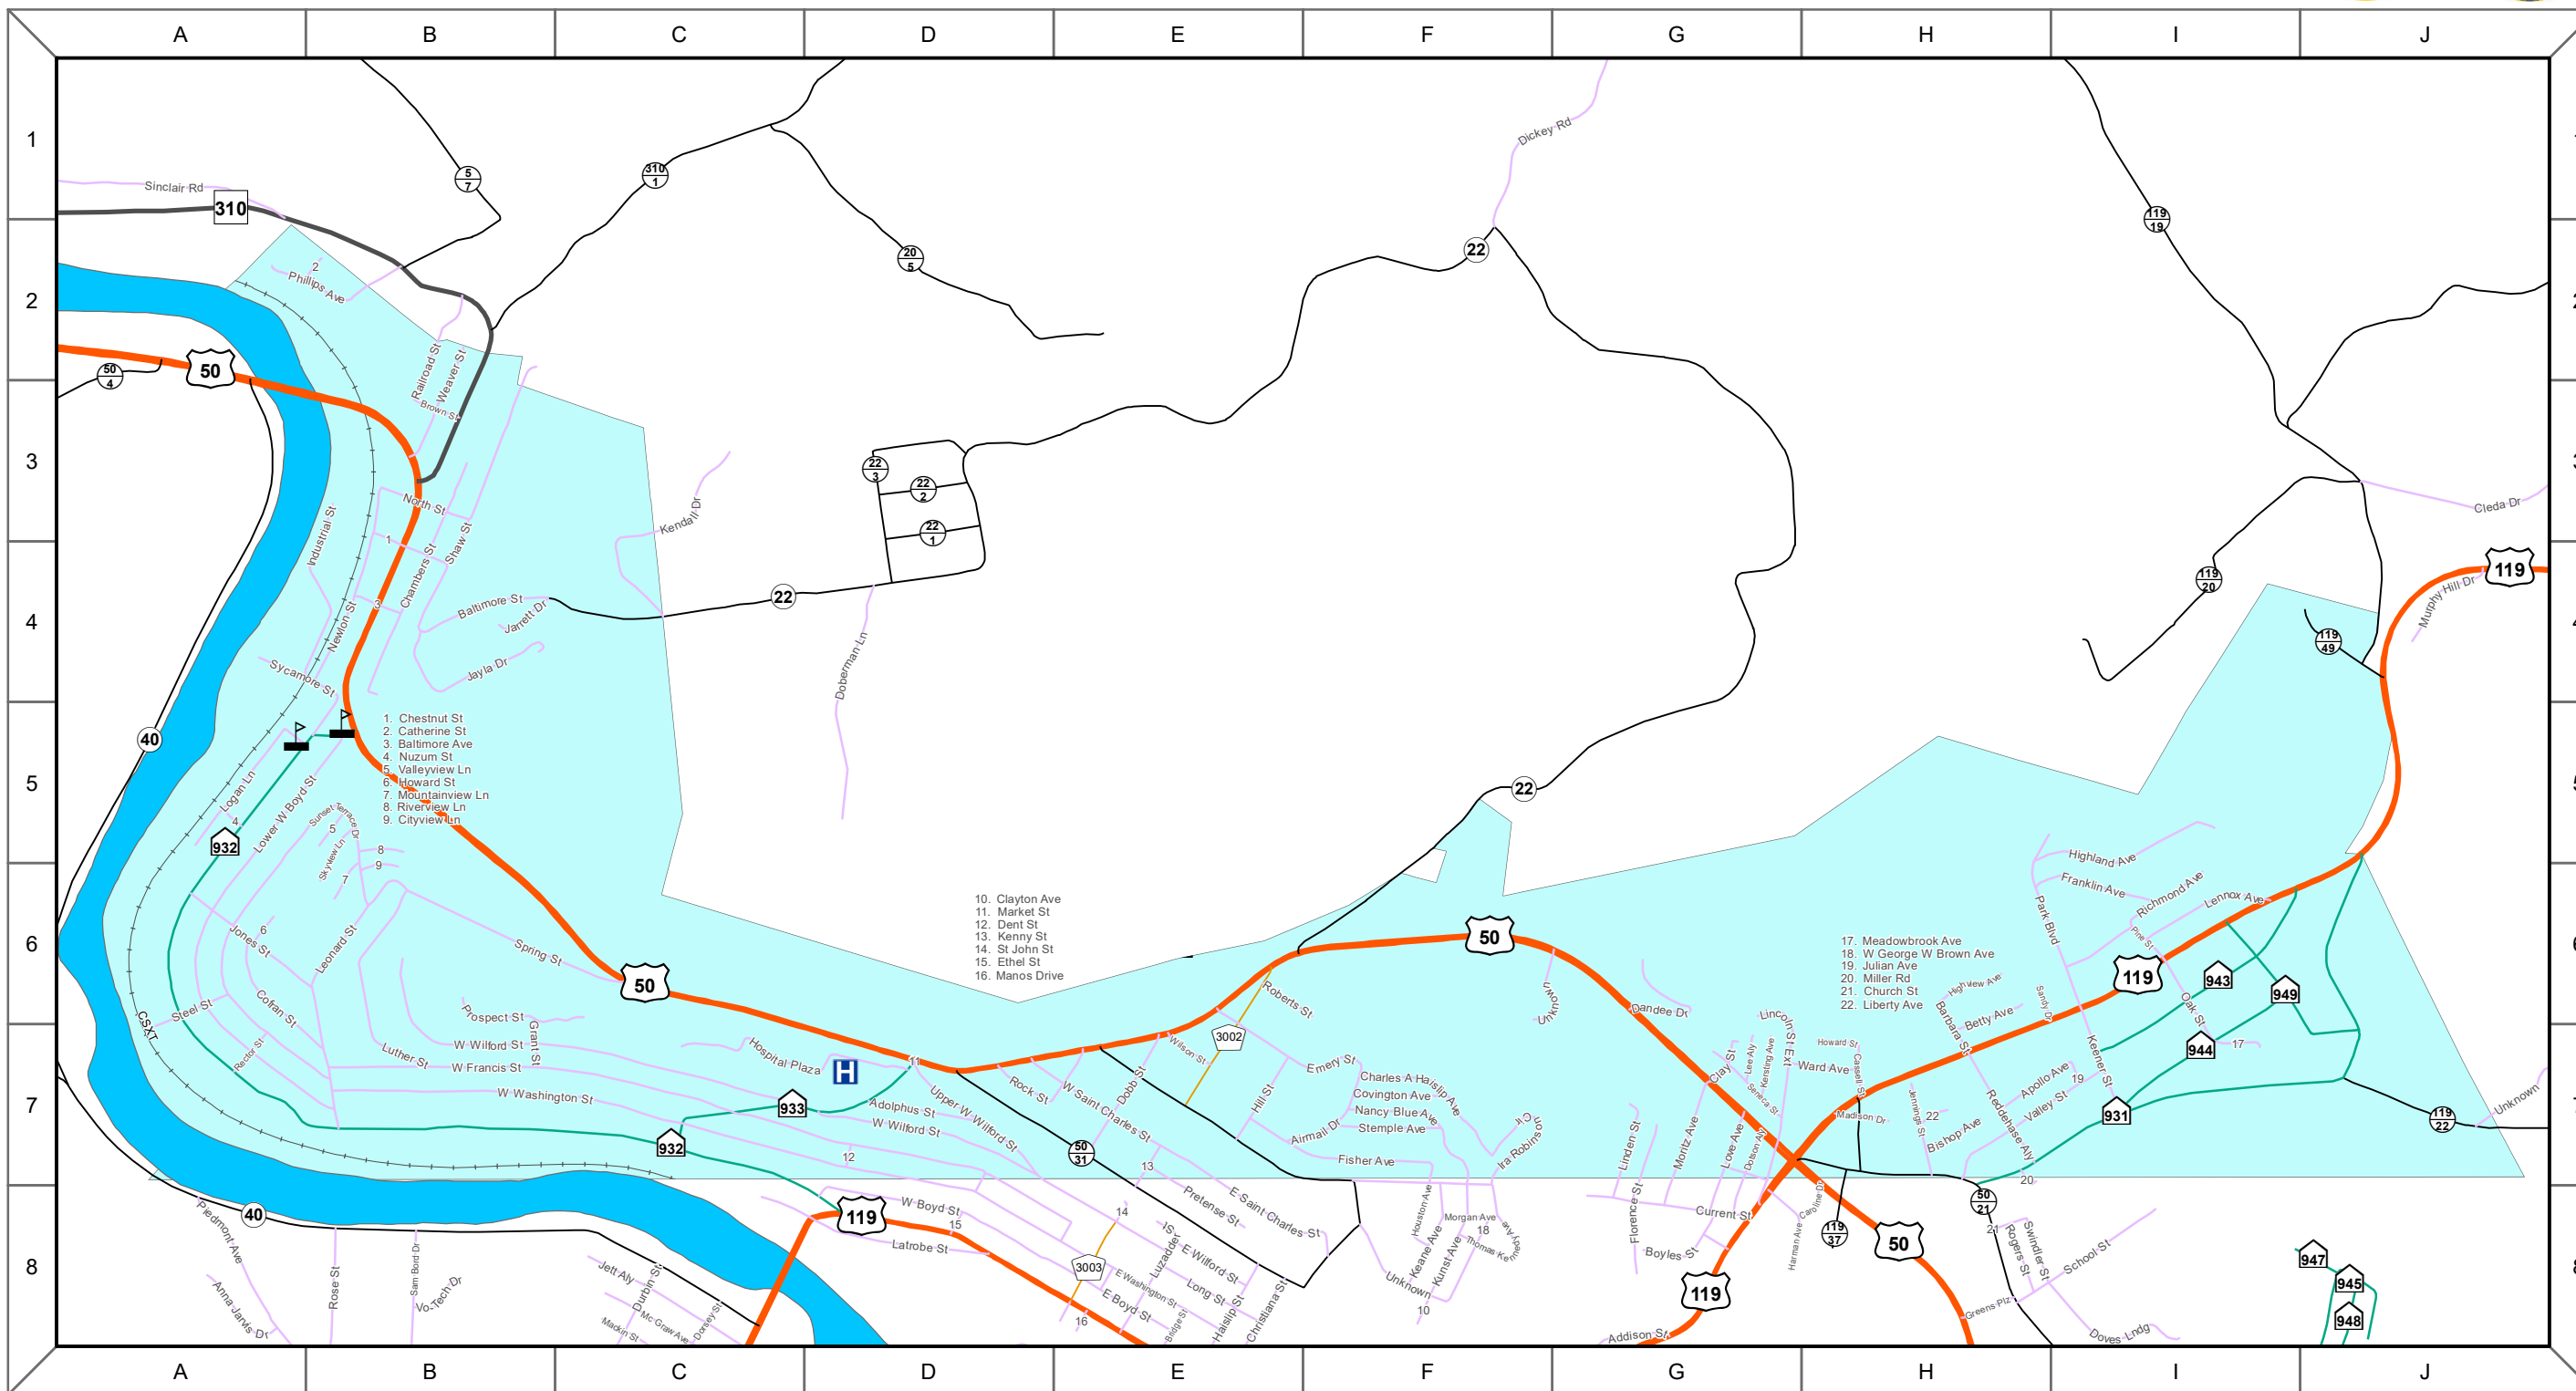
A B C D E F G H I J

1 2 3 4 5 6 7 8

Sinclair Rd
310
5/7
310/1
20/5
Dickey Rd
22
119/19
2 Phillips Ave
Railroad St
Weaver St
Brown St
50/4
50
North St
Industrial St
1
Chambers St
Shaw St
Kendall Dr
22/3
22/2
22/1
22
Baltimore St
Jarrett Dr
Jayla Dr
Newton St
3
Sycamore St
Doberman Ln
Cleda Dr
119
Murphy Hill Dr
119/20
119/49
40

1. Chestnut St
2. Catherine St
3. Baltimore Ave
4. Nuzum St
5. Valleyview Ln
6. Howard St
7. Mountainview Ln
8. Riverview Ln
9. Cityview Ln

22
Logan Ln
Lower W Boyd St
Sunset Terrace Dr
Skyview Ln
5
4
8
9
7
932
Highland Ave
Franklin Ave
Richmond Ave
Lennox Ave
Park Blvd

10. Clayton Ave
11. Market St
12. Dent St
13. Kenny St
14. St John St
15. Ethel St
16. Manos Drive

Jones St
6
Leonard St
Spring St
50
50
Unknown
Dandee Dr

17. Meadowbrook Ave
18. W George W Brown Ave
19. Julian Ave
20. Miller Rd
21. Church St
22. Liberty Ave

Pine St
119
943
949
Steel St
Cofran St
CSXT
Prospect St
Grant St
Roberts St
3002
High View Ave
Sandy Dr
Betty Ave
Barbara St
Oak St
Rector St
Luther St
W Wilford St
W Francis St
Hospital Plaza
H
11
Wilson St
Emery St
Charles A Haislip Ave
Covington Ave
Nancy Blue Ave
Stemple Ave
Lincoln St Ext
Howard St
Clay St
Lee Aly
Kersting Ave
Ward Ave
Cassell St
944
17
Keener St
W Washington St
933
Adolphus St
Upper W Wilford St
Rock St
W Saint Charles St
Dobb St
Hill St
Airmail Dr
Fisher Ave
Ira Robinson Cir
Seneca St
Madison Dr
Jennings St
22
Bishop Ave
Reddehase Aly
Apollo Ave
Valley St
19
931
119/22
Unknown
932
W Wilford St
12
50/31
13
E Saint Charles St
Pretense St
Linden St
Moritz Ave
Love Ave
Dotson Ave
20
50/21
W Boyd St
119
15
14
Luzadder St
E Wilford St
Long St
Current St
Caroline Dr
119/37
50
21
Piedmont Ave
40
Latrobe St
3003
E Washington St
E Boyd St
Bridge St
Haislip St
Christiana St
Houston Ave
Keane Ave
Morgan Ave
18
Thomas Keene Ave
Kunst Ave
Unknown
10
Florence St
Boyles St
119
Harman Ave
Rogers St
Swindler St
School St
947
945
948
Anna Jarvis Dr
Rose St
Sam Bord Dr
Vo-Tech Dr
Jett Aly
Durbin St
Mc Graw Ave
Dorsey St
Mackin St
16
Addison St
Greens Plz
Doves Lndg